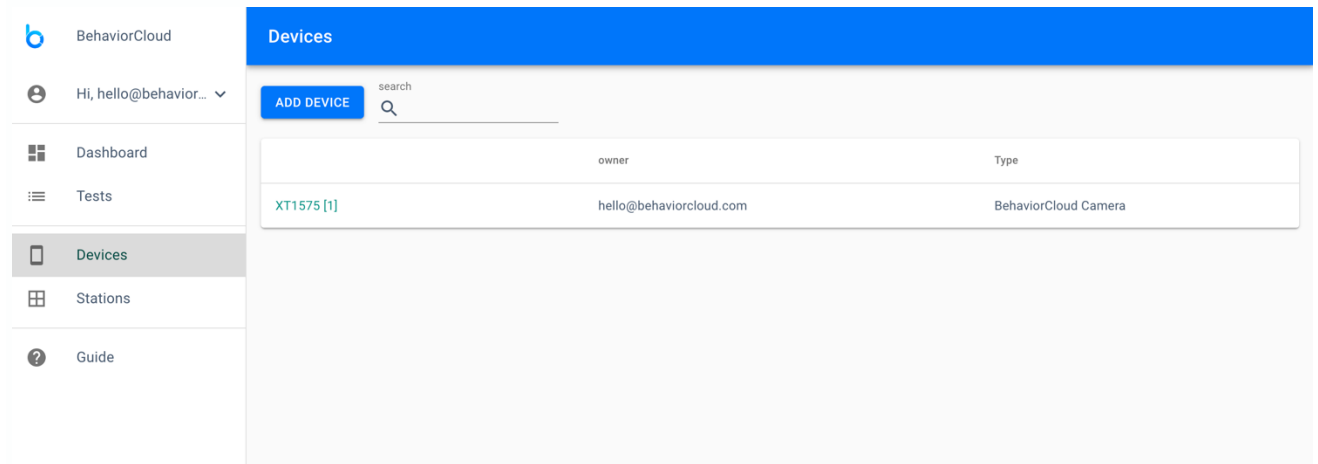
BehaviorCloud

Hi, hello@behavior...

Dashboard

Tests

Devices

Stations

Guide

Devices

ADD DEVICE

search

| | owner | Type |
|---|---|---|
| XT1575 [1] | hello@behaviorcloud.com | BehaviorCloud Camera |